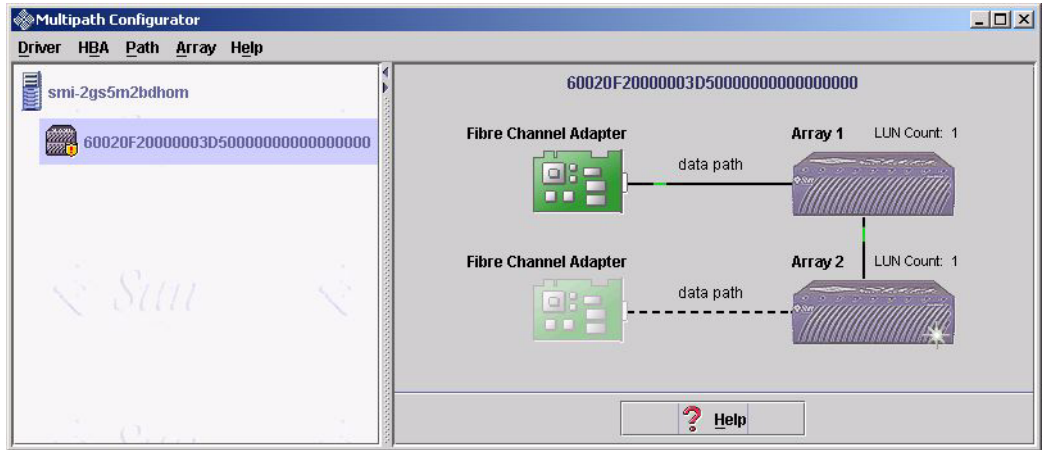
Multipath Configurator

Driver HBA Path Array Help

smi-2gs5m2bdhom

60020F20000003D50000000000000000

Sun

60020F20000003D50000000000000000

Fibre Channel Adapter

Array 1

LUN Count: 1

data path

Fibre Channel Adapter

Array 2

LUN Count: 1

data path

Help